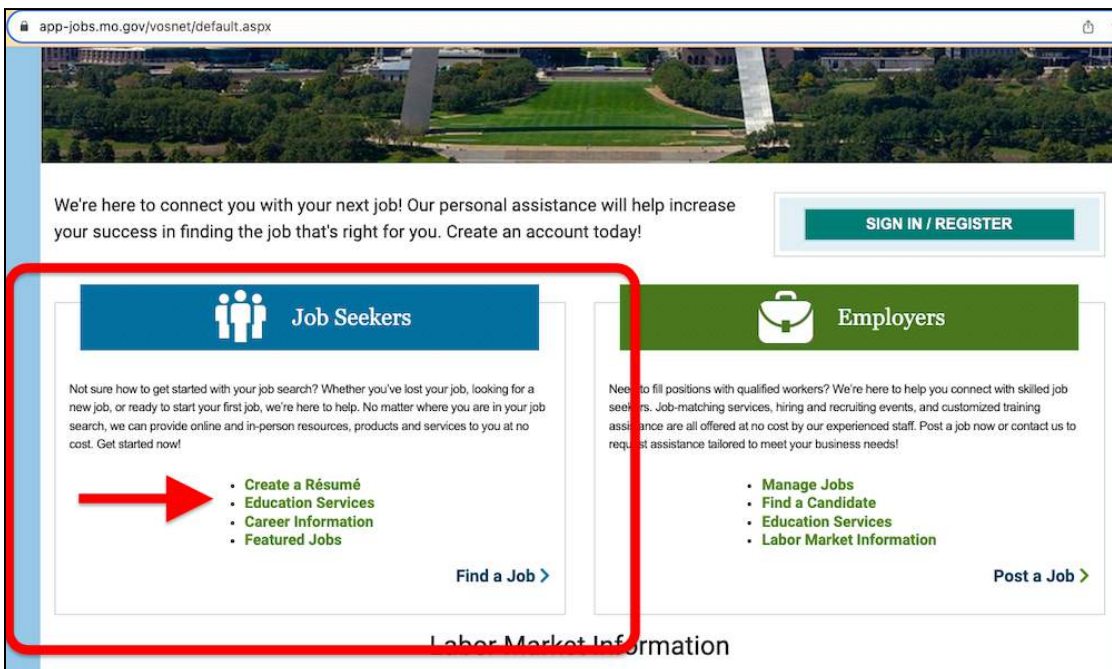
app-jobs.mo.gov/vosnet/default.aspx

We're here to connect you with your next job! Our personal assistance will help increase your success in finding the job that's right for you. Create an account today!

SIGN IN / REGISTER

Job Seekers

Not sure how to get started with your job search? Whether you've lost your job, looking for a new job, or ready to start your first job, we're here to help. No matter where you are in your job search, we can provide online and in-person resources, products and services to you at no cost. Get started now!

- Create a Résumé
- Education Services
- Career Information
- Featured Jobs

Find a Job >

Employers

Nee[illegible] to fill positions with qualified workers? We're here to help you connect with skilled job seek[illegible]s. Job-matching services, hiring and recruiting events, and customized training assi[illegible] are all offered at no cost by our experienced staff. Post a job now or contact us to requ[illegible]t assistance tailored to meet your business needs!

- Manage Jobs
- Find a Candidate
- Education Services
- Labor Market Information

Post a Job >

Labor Market Information